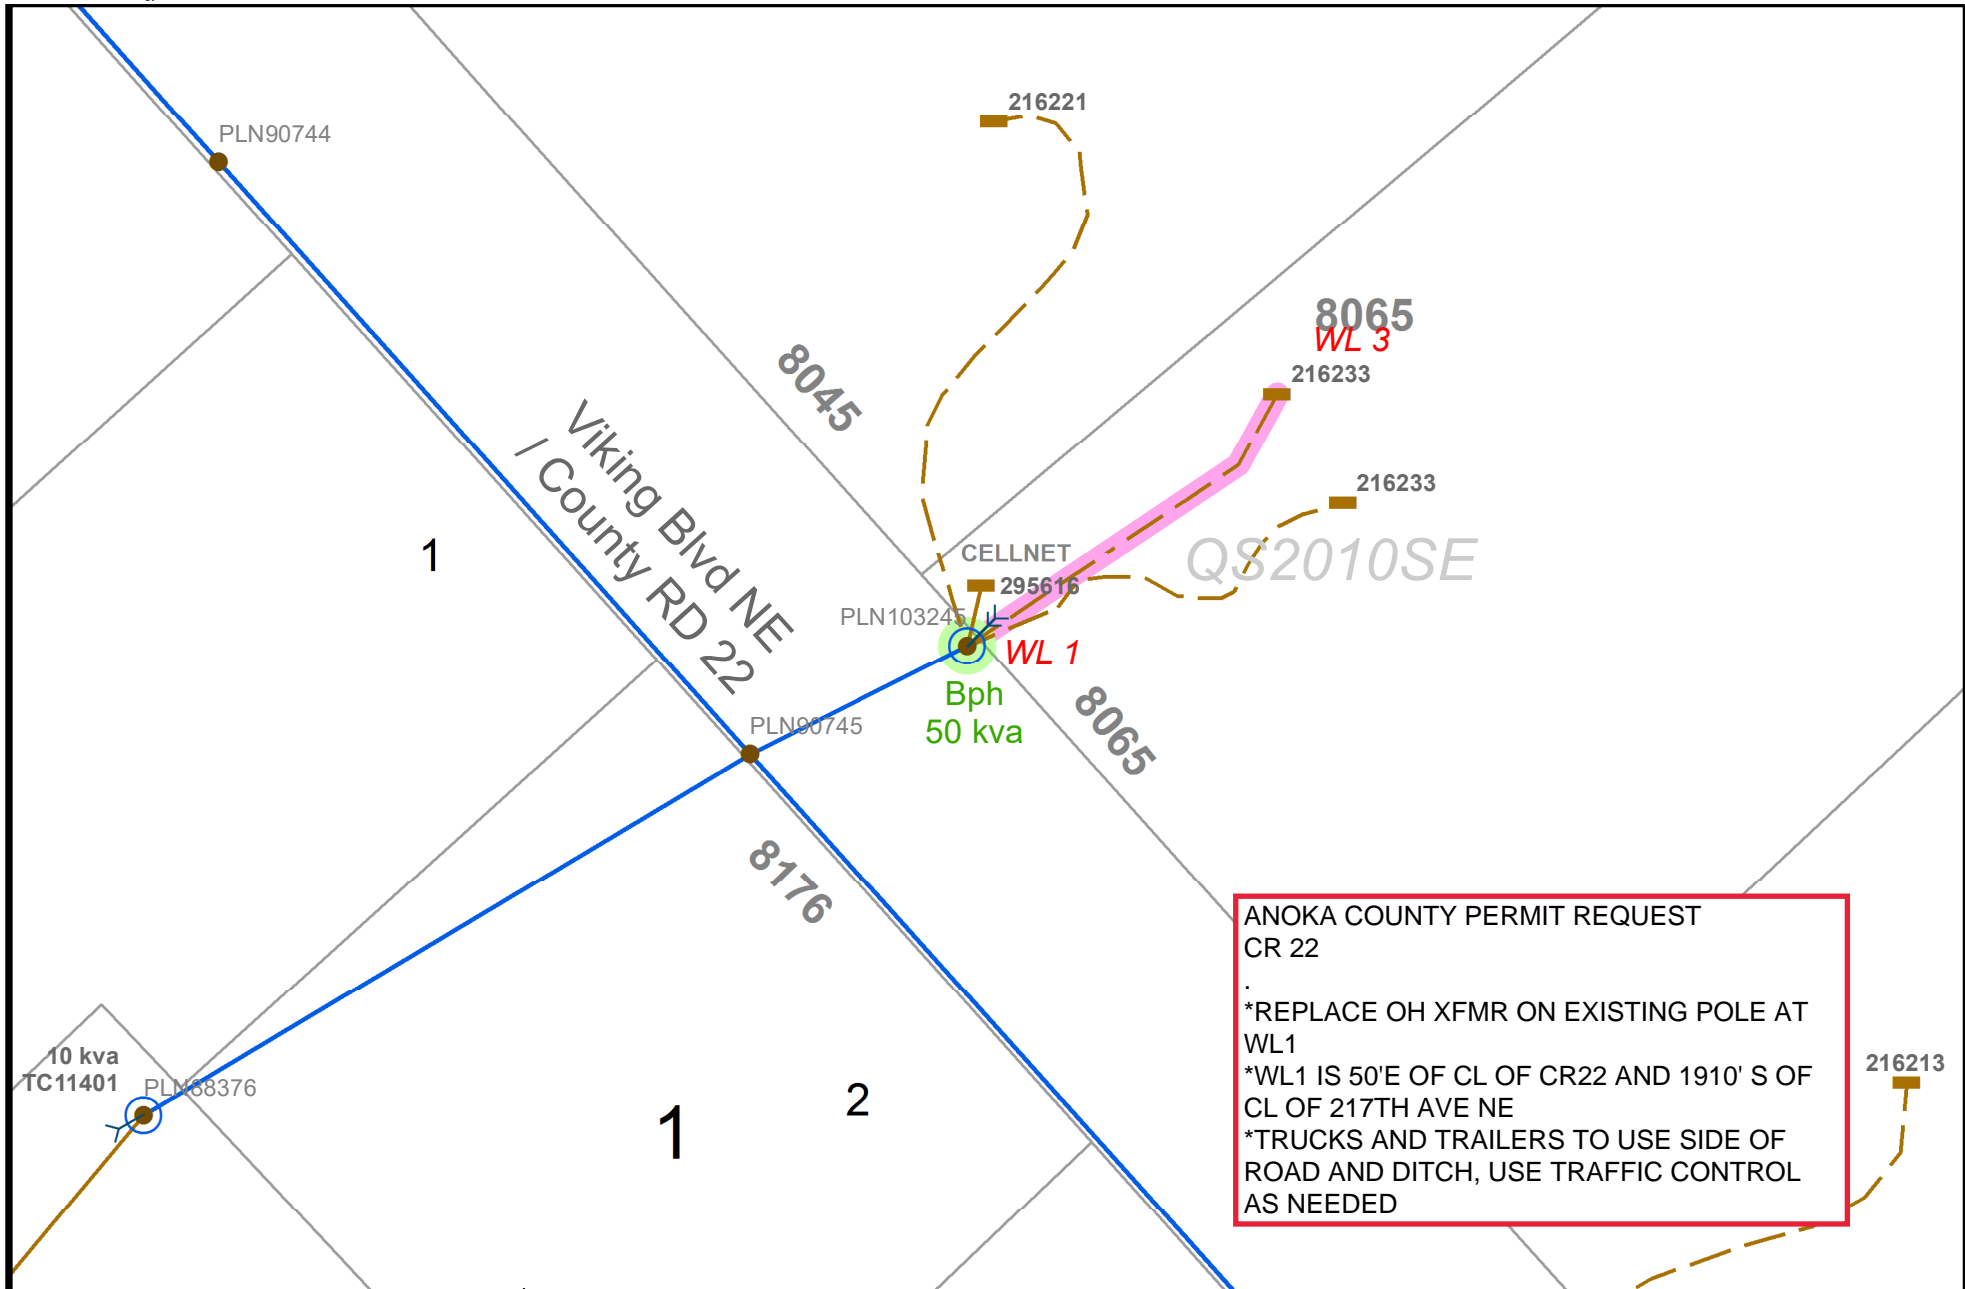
PLN90744

216221

8065
WL 3
216233

8045

216233

Viking Blvd NE
/ County RD 22

1

CELLNET
295616
PLN103245

QS2010SE

WL 1
Bph
50 kva

PLN90745

8065

8176

ANOKA COUNTY PERMIT REQUEST
CR 22
.
*REPLACE OH XFMR ON EXISTING POLE AT WL1
*WL1 IS 50'E OF CL OF CR22 AND 1910' S OF CL OF 217TH AVE NE
*TRUCKS AND TRAILERS TO USE SIDE OF ROAD AND DITCH, USE TRAFFIC CONTROL AS NEEDED

216213

10 kva
TC11401
PLN88376

1

2